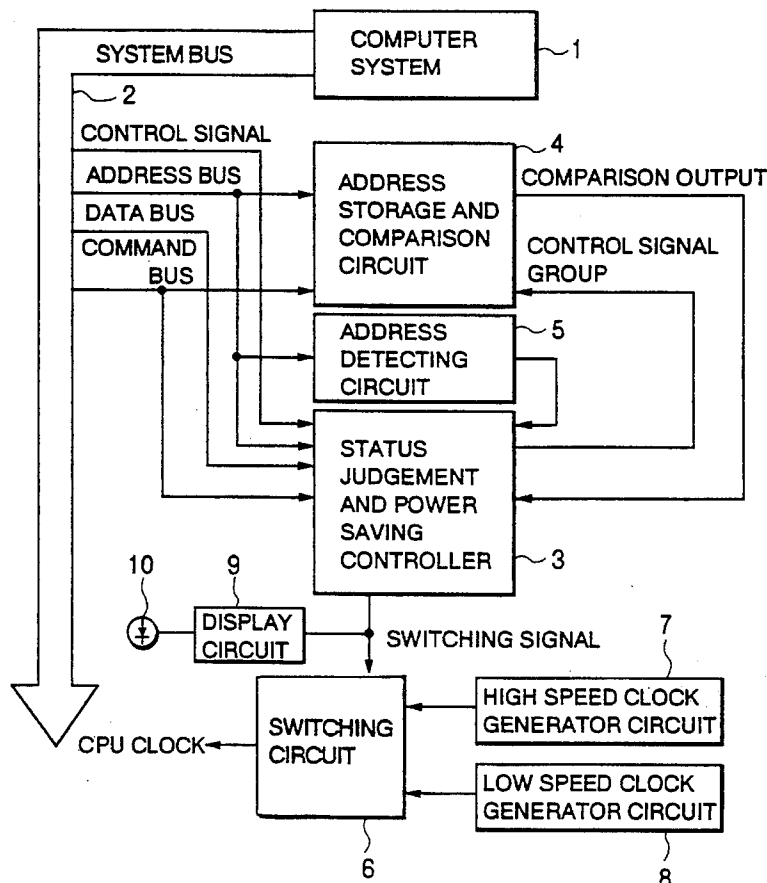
COMPUTER SYSTEM
1
SYSTEM BUS
2
CONTROL SIGNAL
ADDRESS BUS
DATA BUS
COMMAND BUS
4
ADDRESS STORAGE AND COMPARISON CIRCUIT
COMPARISON OUTPUT
CONTROL SIGNAL GROUP
ADDRESS DETECTING CIRCUIT
5
STATUS JUDGEMENT AND POWER SAVING CONTROLLER
3
10
9
DISPLAY CIRCUIT
SWITCHING SIGNAL
7
HIGH SPEED CLOCK GENERATOR CIRCUIT
CPU CLOCK
SWITCHING CIRCUIT
LOW SPEED CLOCK GENERATOR CIRCUIT
6
8